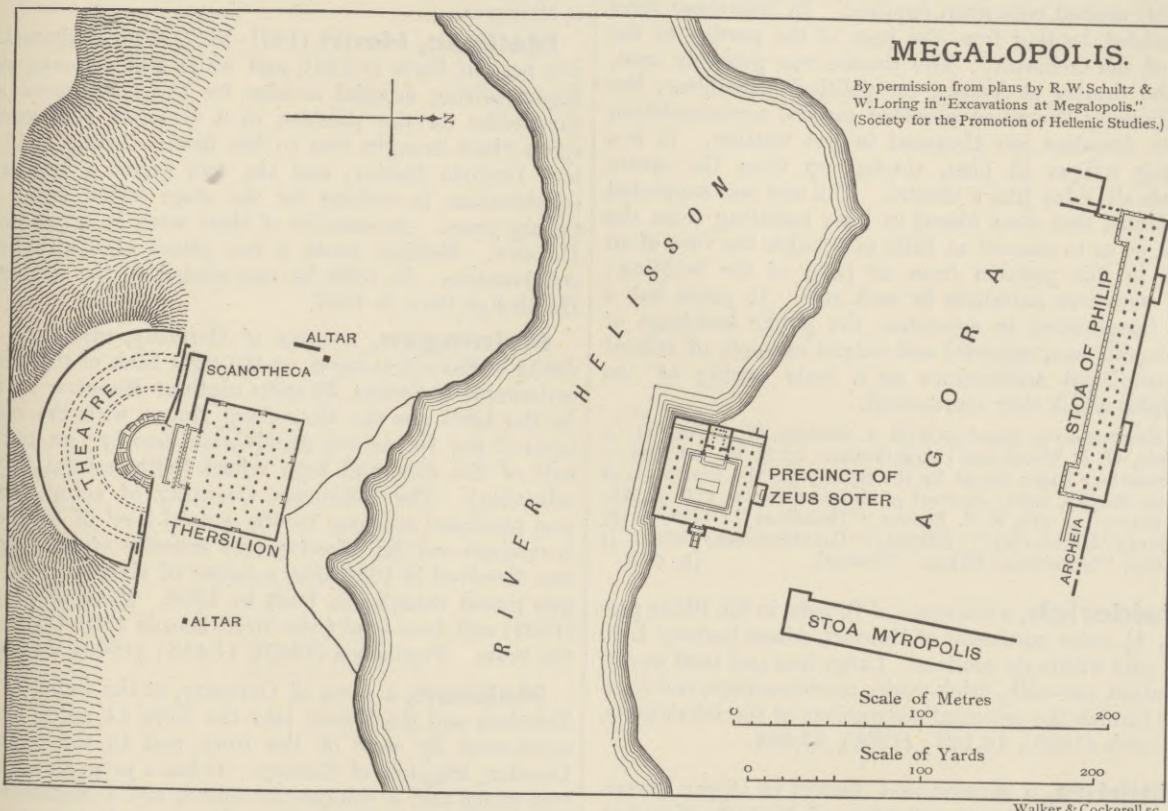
MEGALOPOLIS.

By permission from plans by R.W.Schultz & W.Loring in "Excavations at Megalopolis." (Society for the Promotion of Hellenic Studies.)

N

ALTAR

SCANOTHECA

THEATRE

THERSILION

ALTAR

RIVER HELISSON

PRECINCT OF ZEUS SOTER

AGORA

STOA OF PHILIP

ARCHEIA

STOA MYROPOLIS

Scale of Metres

0 100 200

Scale of Yards

0 100 200

Walker & Cockerell sc.